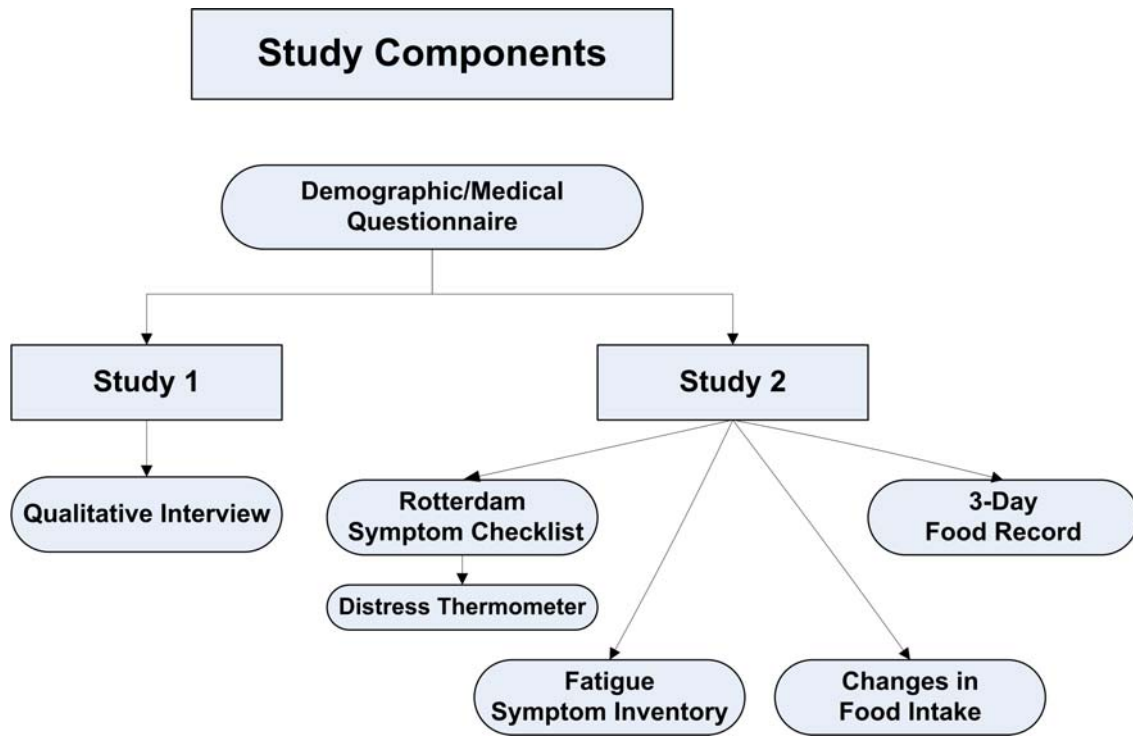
Study Components

Demographic/Medical Questionnaire

Study 1

Study 2

Qualitative Interview

Rotterdam Symptom Checklist

Distress Thermometer

3-Day Food Record

Fatigue Symptom Inventory

Changes in Food Intake